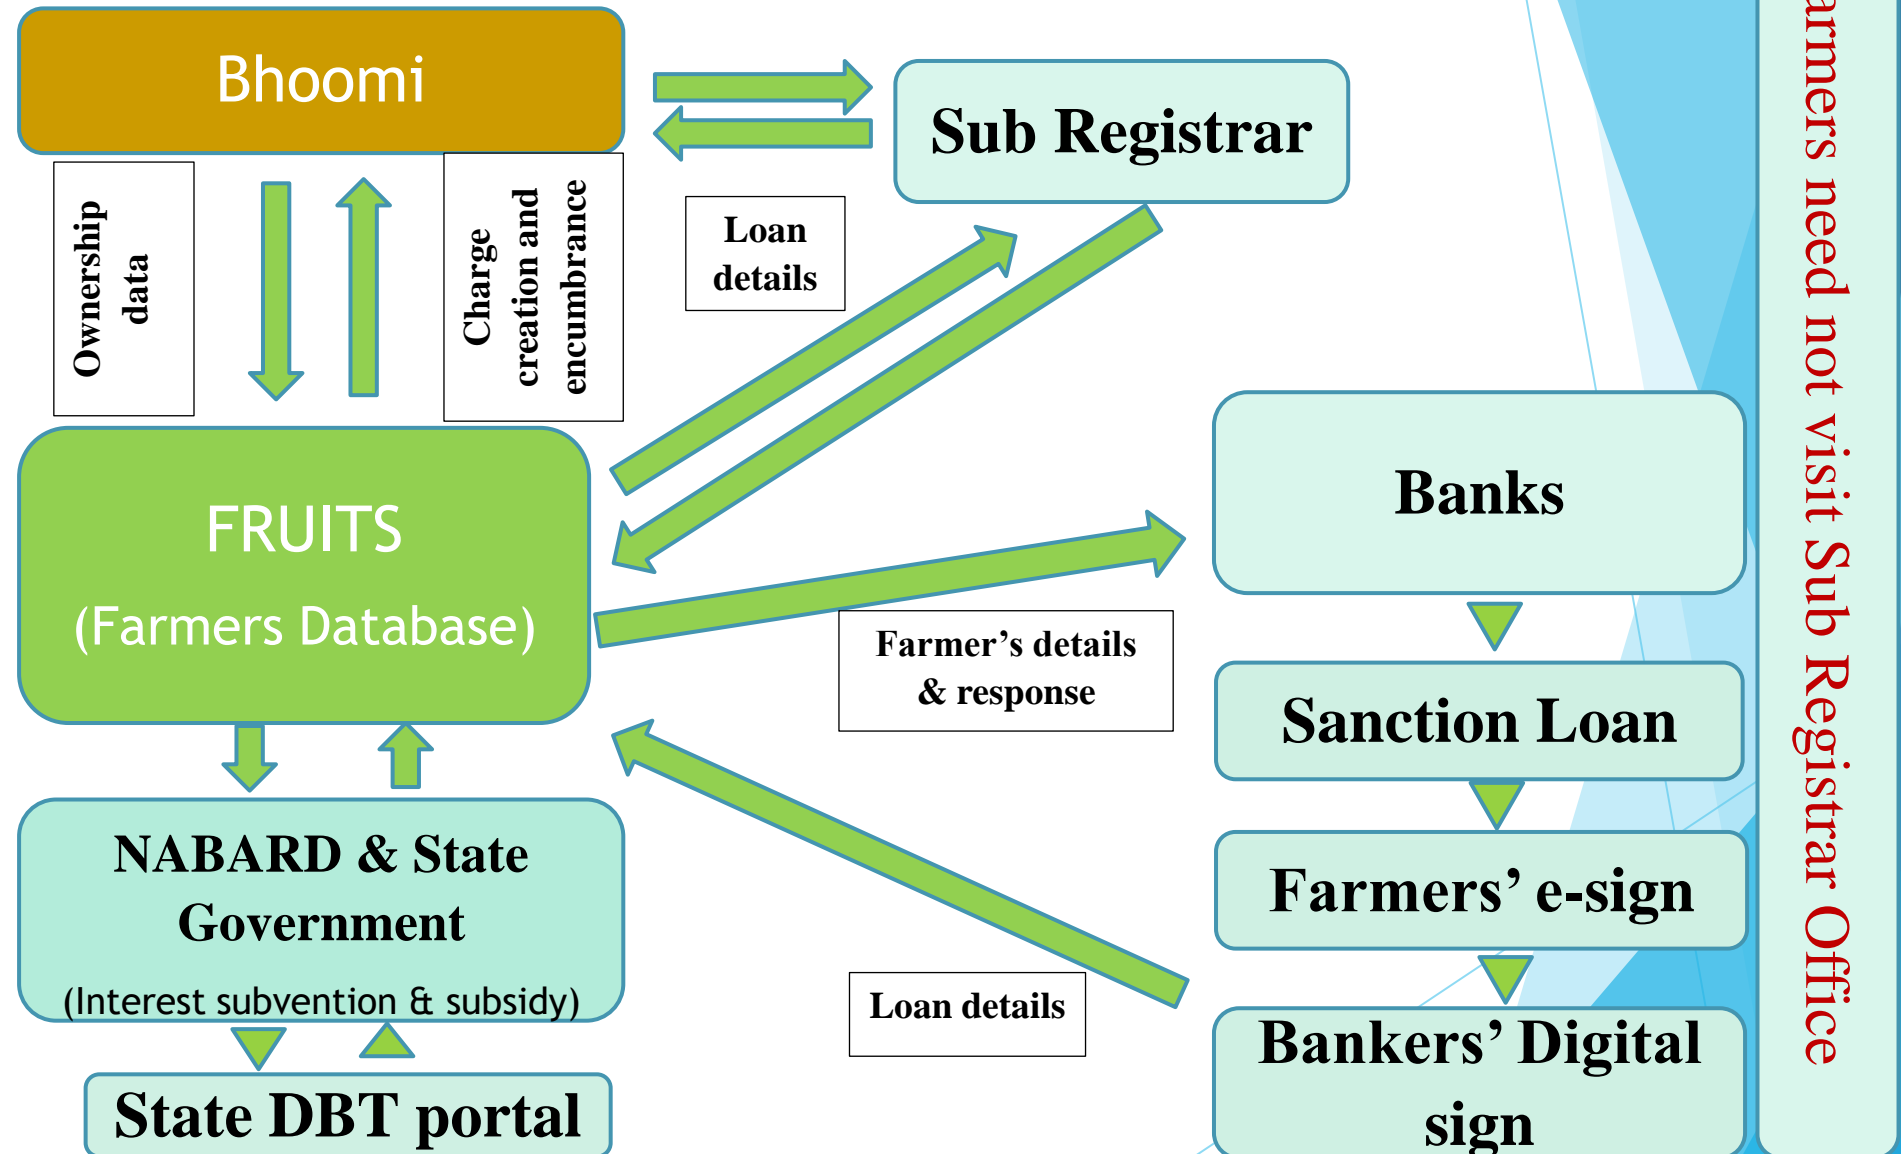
Bhoomi

Sub Registrar

Ownership data

Charge creation and encumbrance

Loan details

FRUITS

(Farmers Database)

Banks

Farmer’s details & response

Sanction Loan

NABARD & State Government

(Interest subvention & subsidy)

Farmers’ e-sign

Loan details

Bankers’ Digital sign

State DBT portal

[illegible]armers need not visit Sub Registrar Office